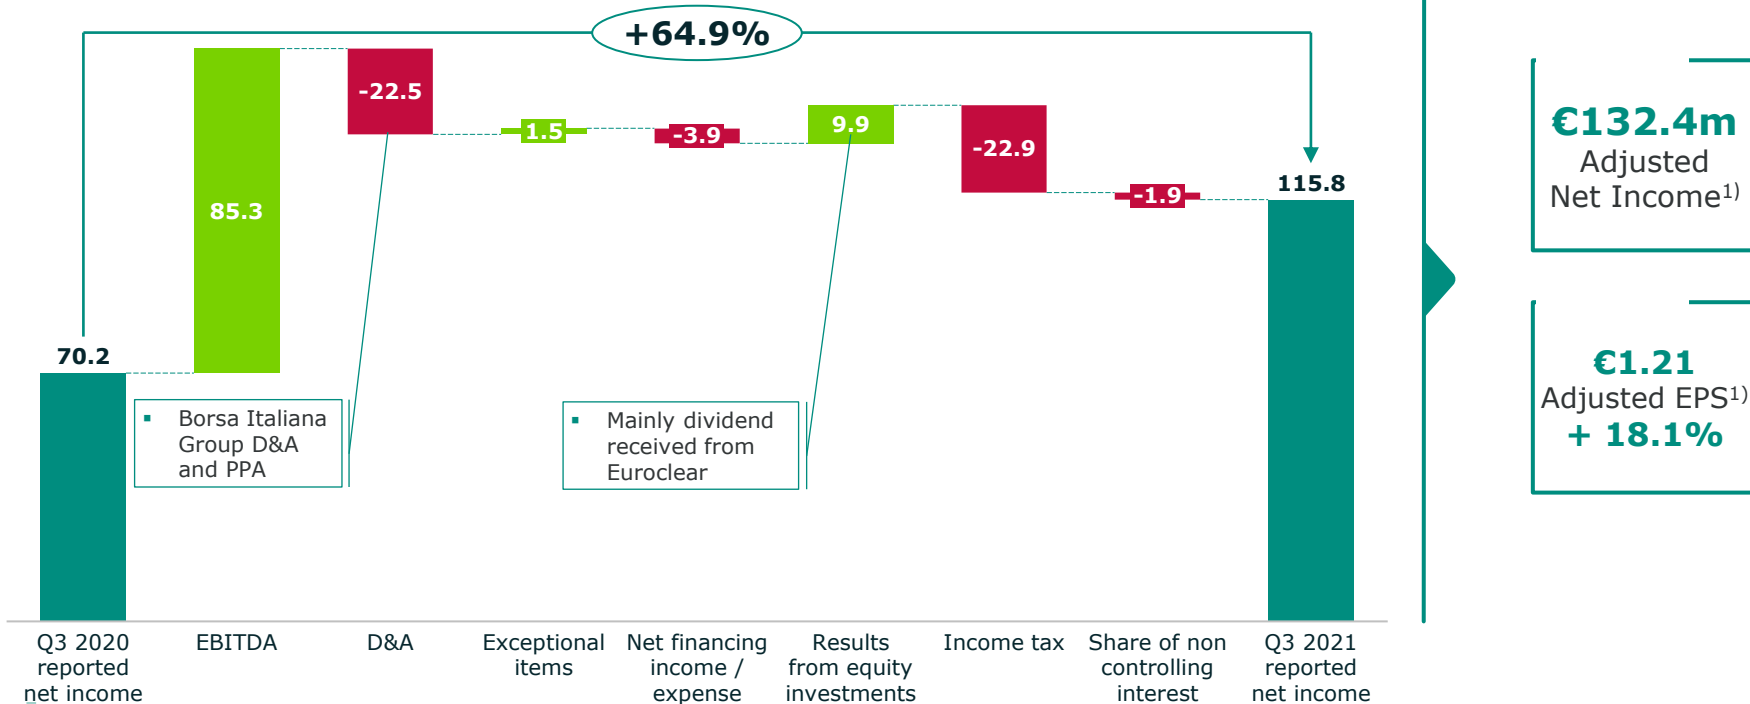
+64.9%

70.2

85.3

-22.5

1.5

-3.9

9.9

-22.9

-1.9

115.8

▪ Borsa Italiana Group D&A and PPA

▪ Mainly dividend received from Euroclear

Q3 2020 reported net income

EBITDA

D&A

Exceptional items

Net financing income / expense

Results from equity investments

Income tax

Share of non controlling interest

Q3 2021 reported net income

€132.4m
Adjusted Net Income$^{1)}$

€1.21
Adjusted EPS$^{1)}$
+ 18.1%